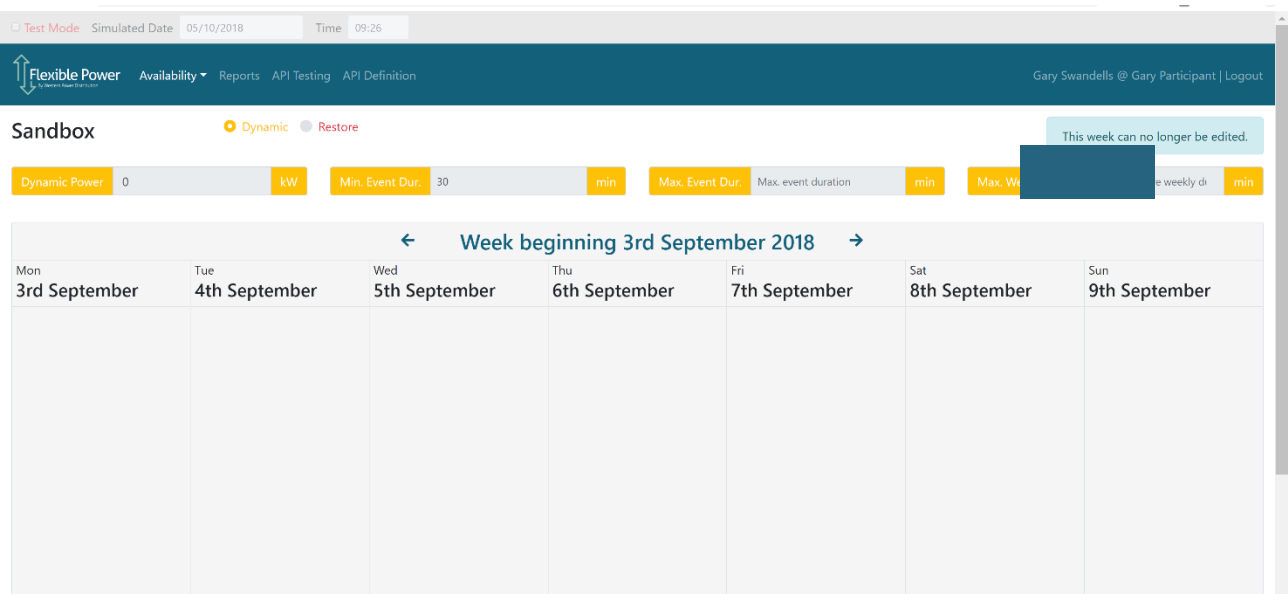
Test Mode Simulated Date 05/10/2018 Time 09:26

Flexible Power by Western Power Distribution Availability Reports API Testing API Definition Gary Swandells @ Gary Participant | Logout

Sandbox

Dynamic Restore

This week can no longer be edited.

Dynamic Power 0 kW

Min. Event Dur. 30 min

Max. Event Dur. Max. event duration min

Max. We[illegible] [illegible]e weekly d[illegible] min

← Week beginning 3rd September 2018 →

| Mon 3rd September | Tue 4th September | Wed 5th September | Thu 6th September | Fri 7th September | Sat 8th September | Sun 9th September |
|---|---|---|---|---|---|---|
| | | | | | | |